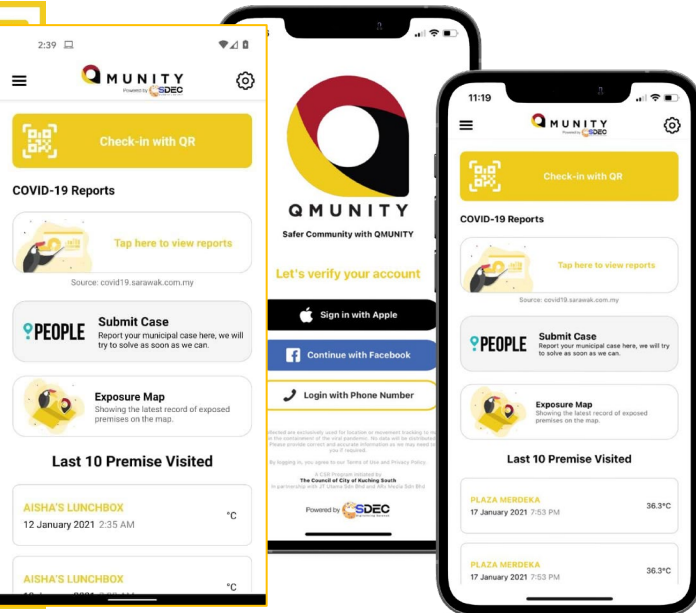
2:39

MUNITY
Powered by SDEC

Check-in with QR

COVID-19 Reports

Tap here to view reports

Source: covid19.sarawak.com.my

PEOPLE
Submit Case
Report your municipal case here, we will try to solve as soon as we can.

Exposure Map
Showing the latest record of exposed premises on the map.

Last 10 Premise Visited

AISHA'S LUNCHBOX
12 January 2021 2:35 AM
°C

AISHA'S LUNCHBOX
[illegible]
°C

QMUNITY
Safer Community with QMUNITY

Let's verify your account

Sign in with Apple

Continue with Facebook

Login with Phone Number

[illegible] collected are exclusively used for location or movement tracking to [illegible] in the containment of the viral pandemic. No data will be distributed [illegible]. Please provide correct and accurate information as we may need to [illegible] you if required.

By logging in, you agree to our Terms of Use and Privacy Policy.

A CSR Program initiated by
The Council of City of Kuching South
in partnership with JT Utama Sdn Bhd and Alv Media Sdn Bhd

Powered by SDEC

11:19

MUNITY
Powered by SDEC

Check-in with QR

COVID-19 Reports

Tap here to view reports

Source: covid19.sarawak.com.my

PEOPLE
Submit Case
Report your municipal case here, we will try to solve as soon as we can.

Exposure Map
Showing the latest record of exposed premises on the map.

Last 10 Premise Visited

PLAZA MERDEKA
17 January 2021 7:53 PM
36.3°C

PLAZA MERDEKA
17 January 2021 7:53 PM
36.3°C